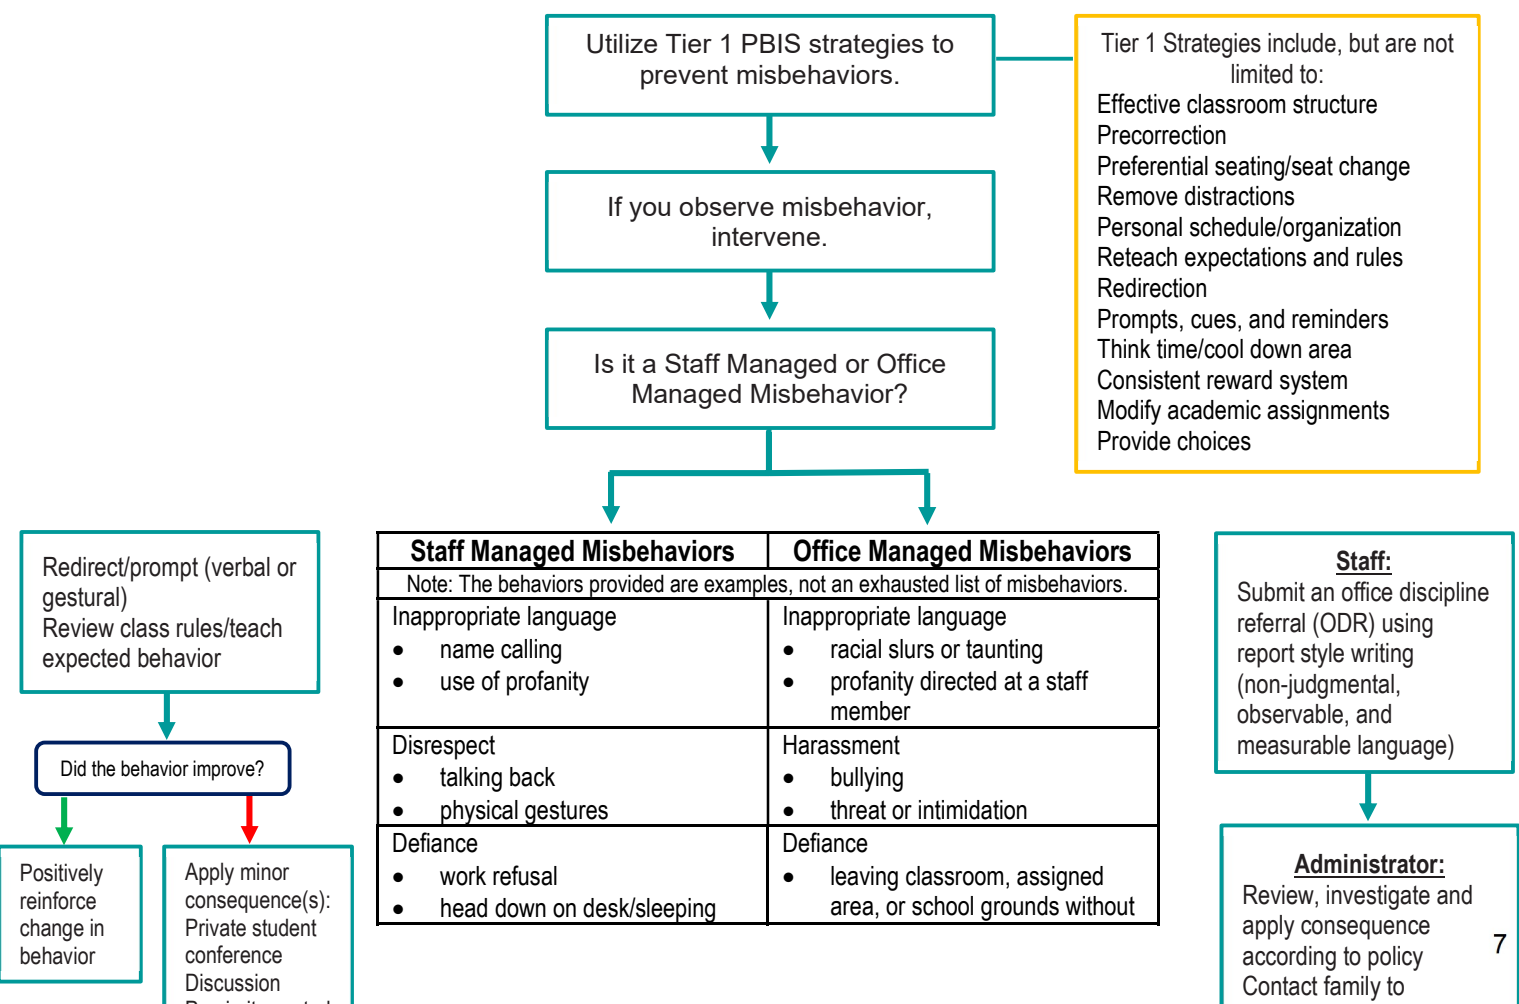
Utilize Tier 1 PBIS strategies to prevent misbehaviors.

Tier 1 Strategies include, but are not limited to:
Effective classroom structure
Precorrection
Preferential seating/seat change
Remove distractions
Personal schedule/organization
Reteach expectations and rules
Redirection
Prompts, cues, and reminders
Think time/cool down area
Consistent reward system
Modify academic assignments
Provide choices

If you observe misbehavior, intervene.

Is it a Staff Managed or Office Managed Misbehavior?

Redirect/prompt (verbal or gestural)
Review class rules/teach expected behavior

Did the behavior improve?

Positively reinforce change in behavior

Apply minor consequence(s):
Private student conference
Discussion
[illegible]

| Staff Managed Misbehaviors | Office Managed Misbehaviors |
|---|---|
| Note: The behaviors provided are examples, not an exhausted list of misbehaviors. | |
| Inappropriate language<br>• name calling<br>• use of profanity | Inappropriate language<br>• racial slurs or taunting<br>• profanity directed at a staff member |
| Disrespect<br>• talking back<br>• physical gestures | Harassment<br>• bullying<br>• threat or intimidation |
| Defiance<br>• work refusal<br>• head down on desk/sleeping | Defiance<br>• leaving classroom, assigned area, or school grounds without |

Staff:
Submit an office discipline referral (ODR) using report style writing (non-judgmental, observable, and measurable language)

Administrator:
Review, investigate and apply consequence according to policy
Contact family to

7